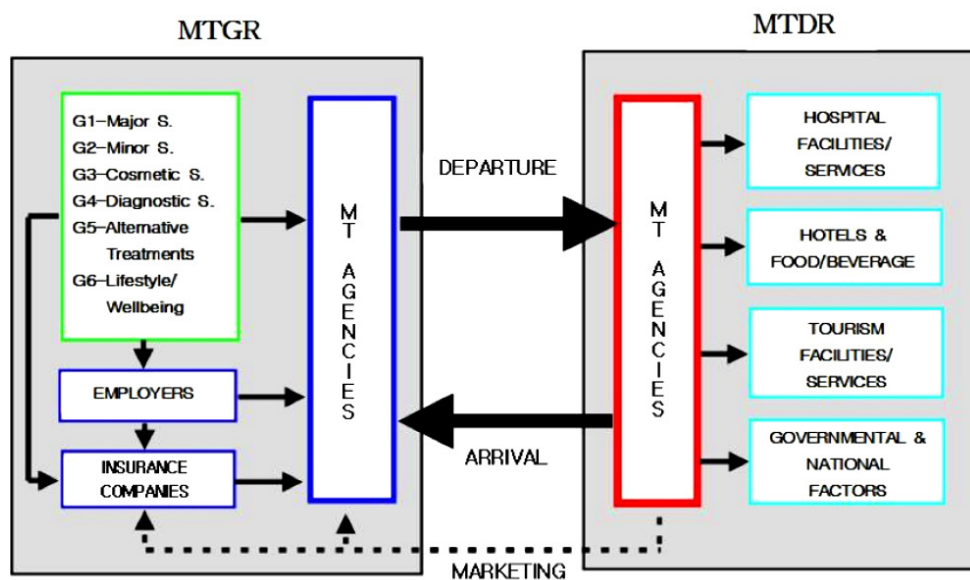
MTGR

G1–Major S.
G2–Minor S.
G3–Cosmetic S.
G4–Diagnostic S.
G5–Alternative Treatments
G6–Lifestyle/ Wellbeing

EMPLOYERS

INSURANCE COMPANIES

MT AGENCIES

DEPARTURE

ARRIVAL

MTDR

MT AGENCIES

HOSPITAL FACILITIES/ SERVICES

HOTELS & FOOD/BEVERAGE

TOURISM FACILITIES/ SERVICES

GOVERNMENTAL & NATIONAL FACTORS

MARKETING